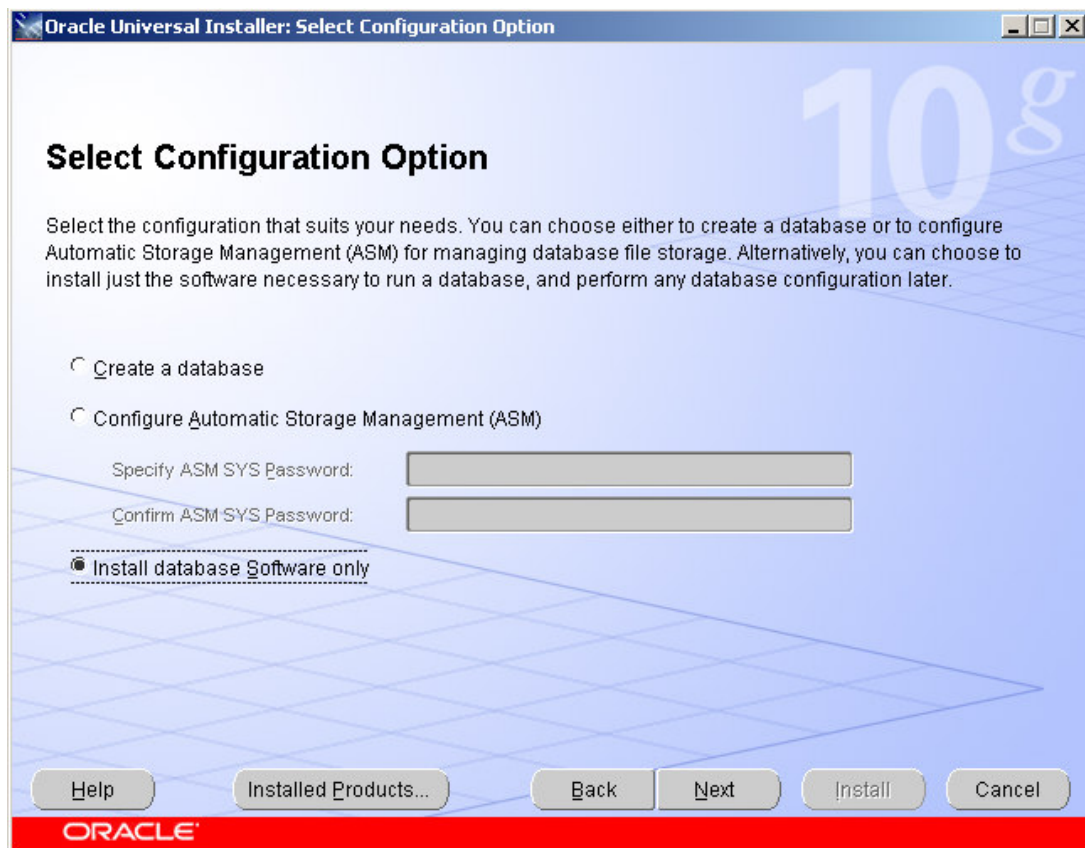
Oracle Universal Installer: Select Configuration Option

10g

Select Configuration Option

Select the configuration that suits your needs. You can choose either to create a database or to configure Automatic Storage Management (ASM) for managing database file storage. Alternatively, you can choose to install just the software necessary to run a database, and perform any database configuration later.

Create a database

Configure Automatic Storage Management (ASM)

Specify ASM SYS Password:

Confirm ASM SYS Password:

Install database Software only

Help

Installed Products...

Back

Next

Install

Cancel

ORACLE